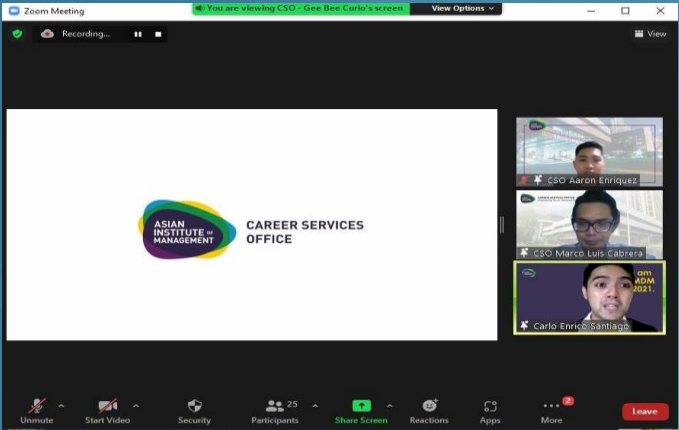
Zoom Meeting

You are viewing CSO - Gee Bee Corio's screen

View Options

Recording...

View

ASIAN INSTITUTE OF MANAGEMENT

CAREER SERVICES OFFICE

CSO Aaron Enriquez

CSO Marco Luis Cabrera

am MDM 2021.

Carlo Enrico Santiago

Unmute

Start Video

Security

25

Participants

Share Screen

Reactions

Apps

2

More

Leave